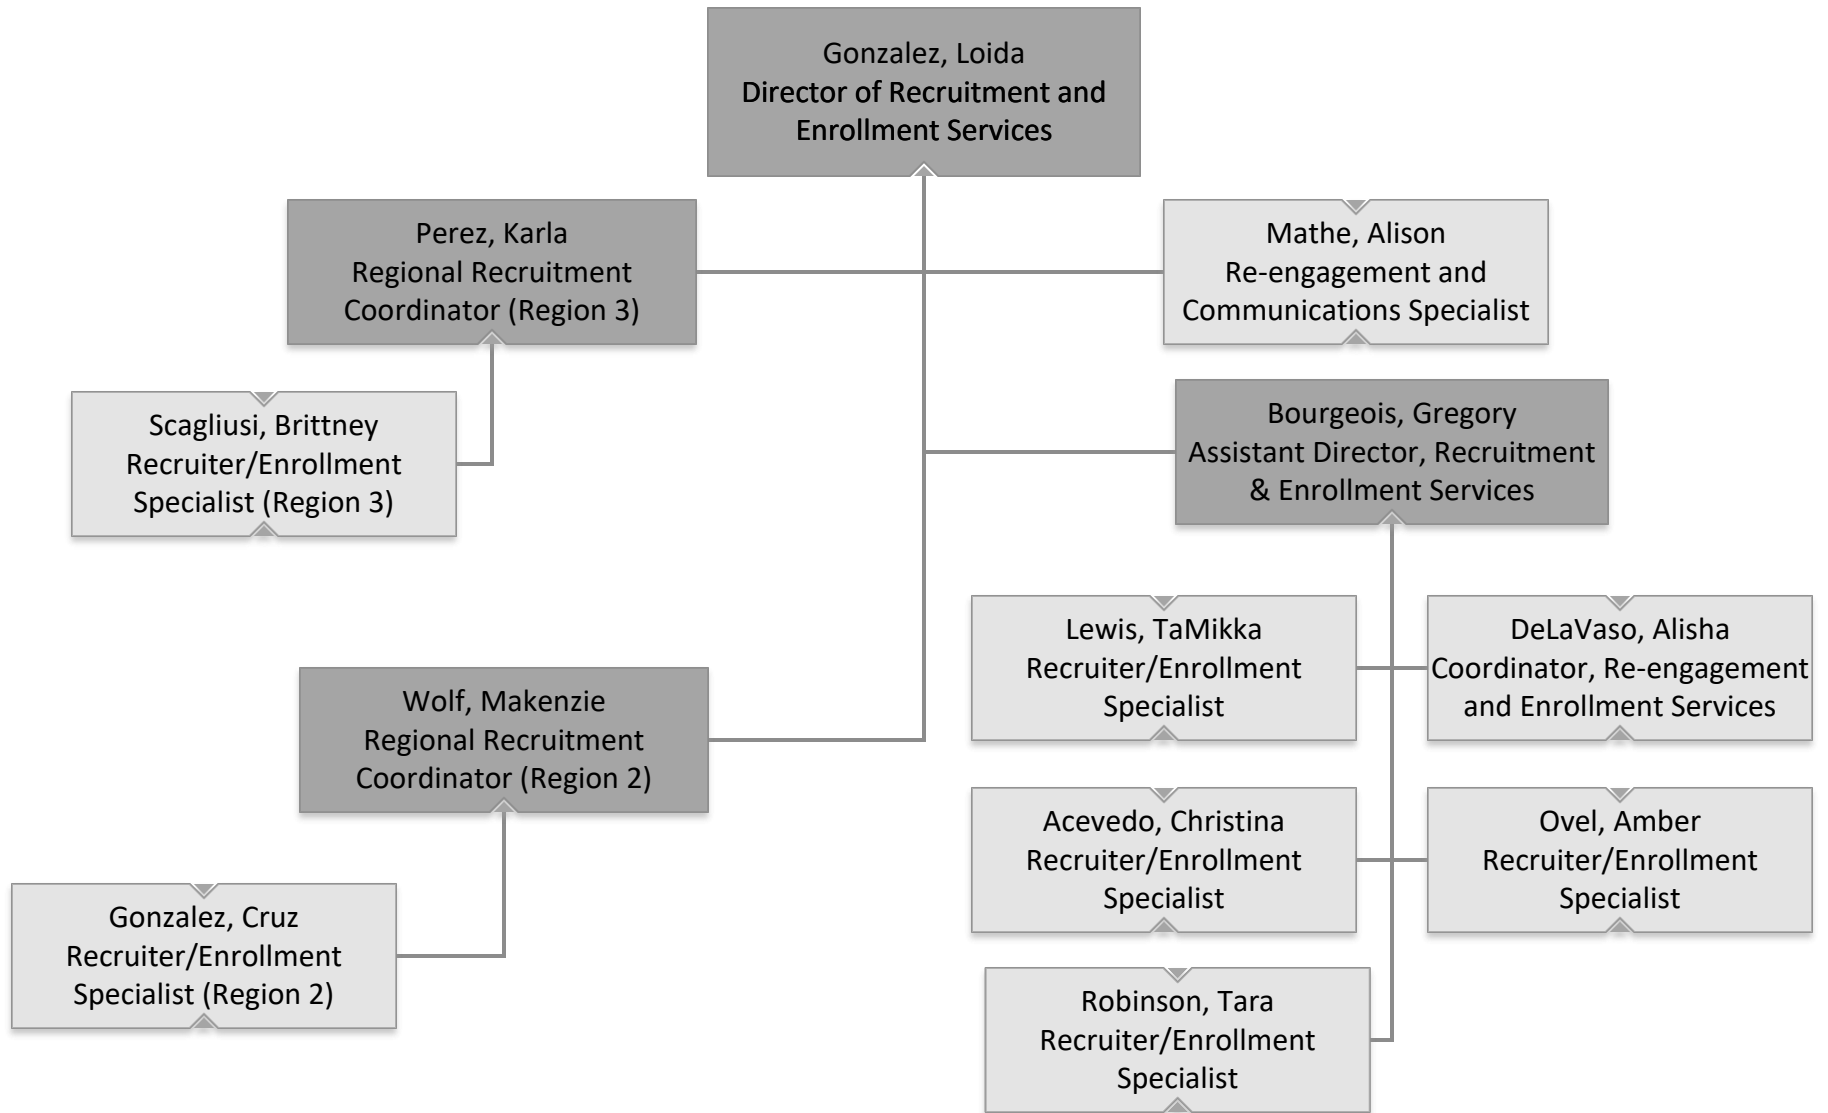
Gonzalez, Loida
Director of Recruitment and Enrollment Services

Perez, Karla
Regional Recruitment Coordinator (Region 3)

Mathe, Alison
Re-engagement and Communications Specialist

Scagliusi, Brittney
Recruiter/Enrollment Specialist (Region 3)

Bourgeois, Gregory
Assistant Director, Recruitment & Enrollment Services

Lewis, TaMikka
Recruiter/Enrollment Specialist

DeLaVaso, Alisha
Coordinator, Re-engagement and Enrollment Services

Wolf, Makenzie
Regional Recruitment Coordinator (Region 2)

Acevedo, Christina
Recruiter/Enrollment Specialist

Ovel, Amber
Recruiter/Enrollment Specialist

Gonzalez, Cruz
Recruiter/Enrollment Specialist (Region 2)

Robinson, Tara
Recruiter/Enrollment Specialist